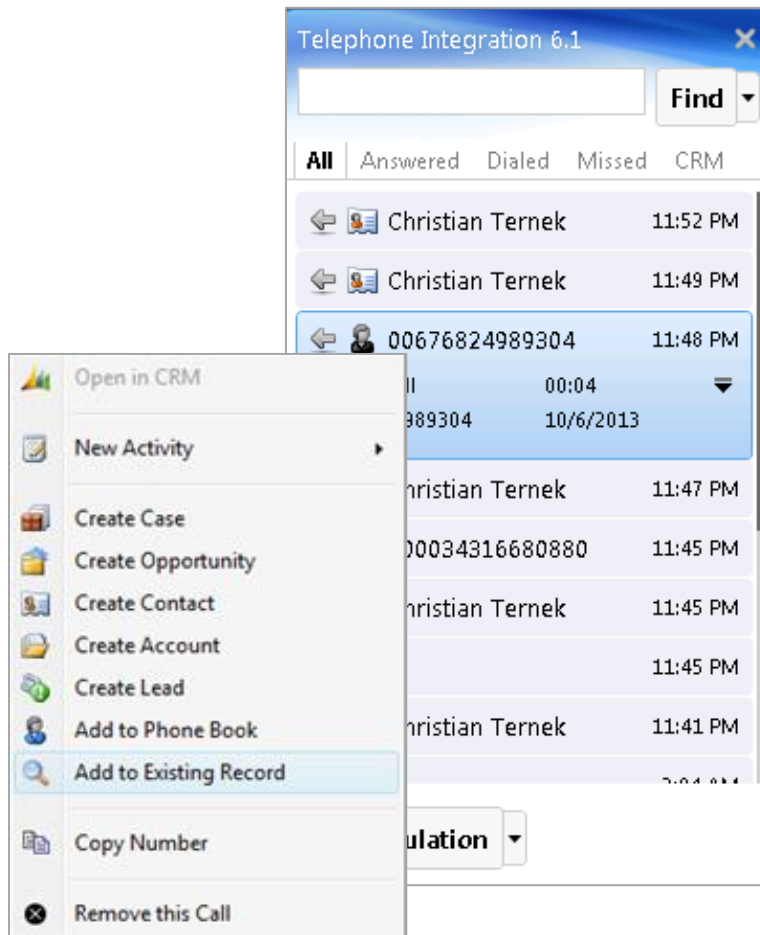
Telephone Integration 6.1

Find

All Answered Dialed Missed CRM

Christian Ternek 11:52 PM

Christian Ternek 11:49 PM

00676824989304 11:48 PM

ll 00:04

989304 10/6/2013

hristian Ternek 11:47 PM

00034316680880 11:45 PM

hristian Ternek 11:45 PM

11:45 PM

hristian Ternek 11:41 PM

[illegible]

ulation

Open in CRM

New Activity

Create Case

Create Opportunity

Create Contact

Create Account

Create Lead

Add to Phone Book

Add to Existing Record

Copy Number

Remove this Call